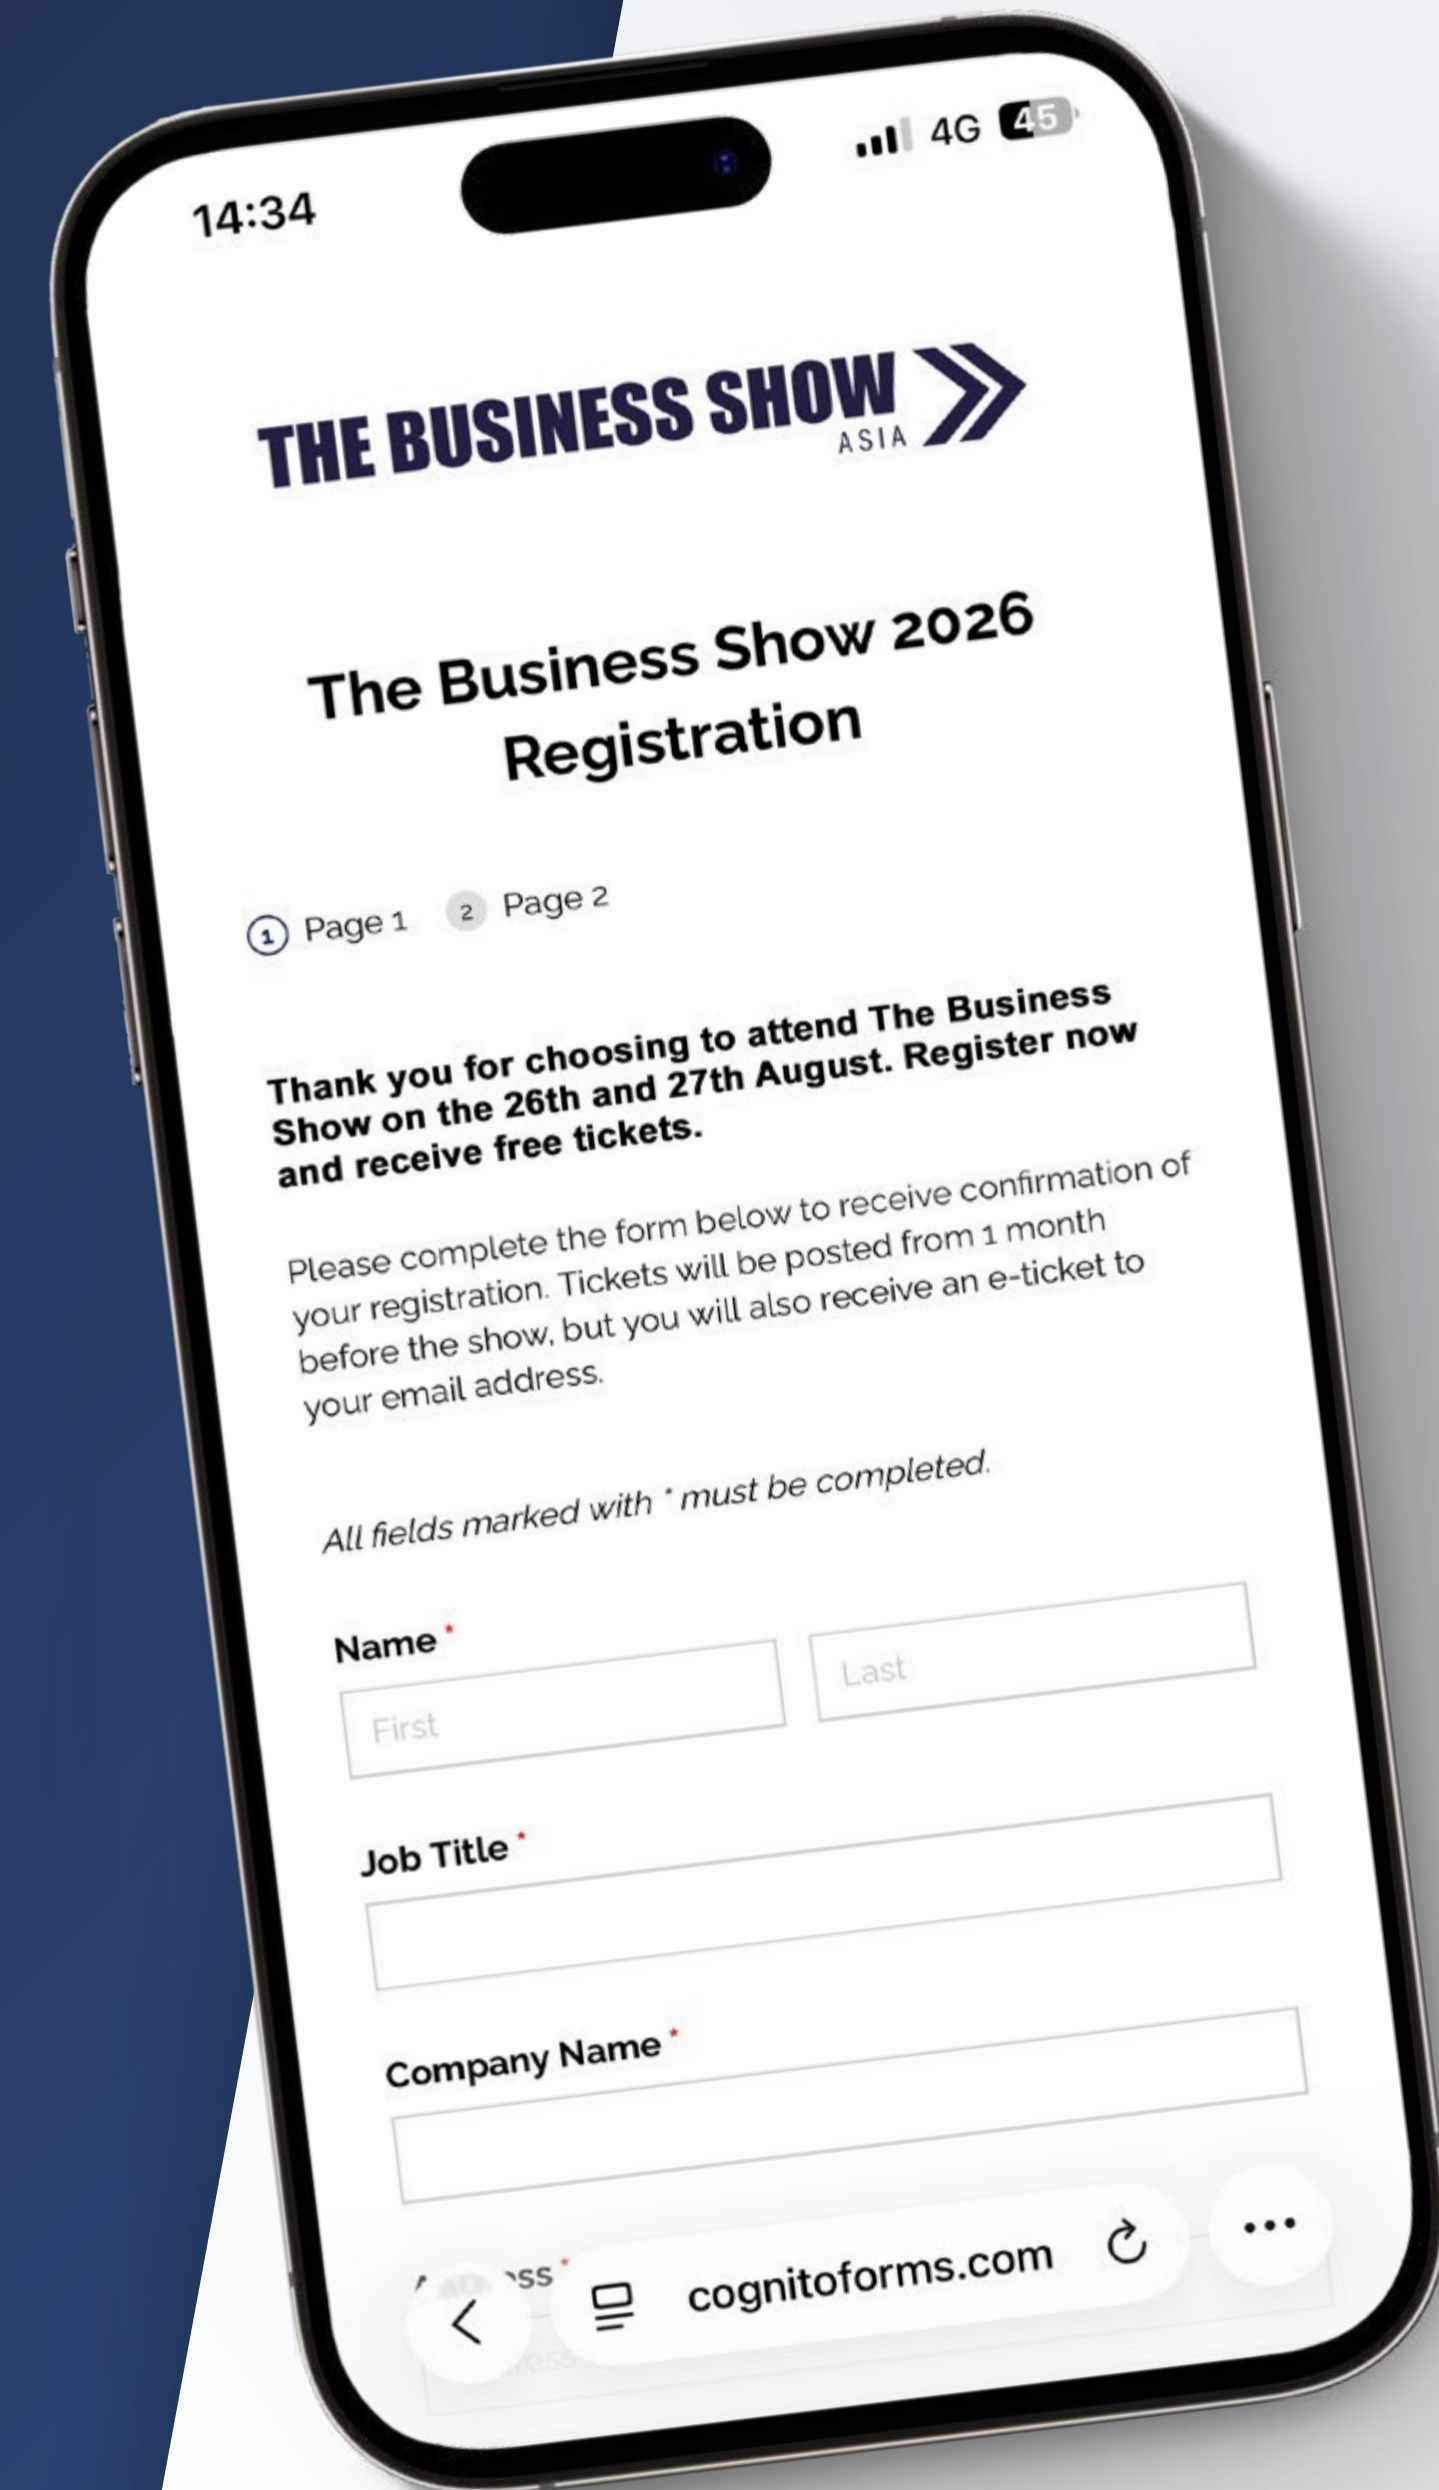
14:34

4G 45

THE BUSINESS SHOW ASIA

The Business Show 2026 Registration

1 Page 1 2 Page 2

Thank you for choosing to attend The Business Show on the 26th and 27th August. Register now and receive free tickets.

Please complete the form below to receive confirmation of your registration. Tickets will be posted from 1 month before the show, but you will also receive an e-ticket to your email address.

All fields marked with * must be completed.

Name *

First

Last

Job Title *

Company Name *

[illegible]ss *

cognitoforms.com

...